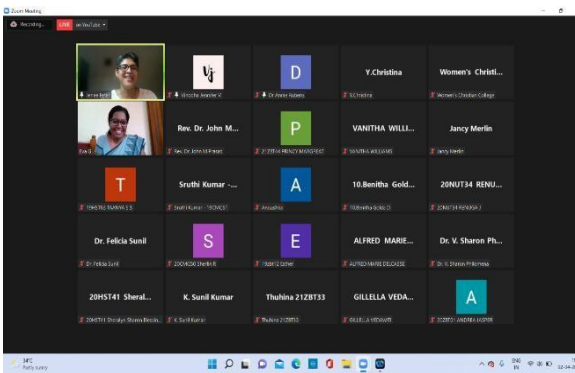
Zoom Meeting

Recording...

LIVE on YouTube

Vj

D

Y.Christina

Women's Christi...

Y.Christina

Women's Christian College

Rev. Dr. John M...

P

VANITHA WILLI...

Jancy Merlin

VANITHA WILLIAMS

Jancy Merlin

T

Sruthi Kumar -...

A

10.Benitha Gold...

20NUT34 RENU...

Dr. Felicia Sunil

S

E

ALFRED MARIE...

Dr. V. Sharon Ph...

Dr. Felicia Sunil

ALFRED MARIE DELCROSE

20HST41 Sheral...

K. Sunil Kumar

Thuhina 21ZBT33

GILLELLA VEDA...

A

K. Sunil Kumar

Thuhina 21ZBT33

GILLELLA VEDAVATI

34°C
Partly sunny